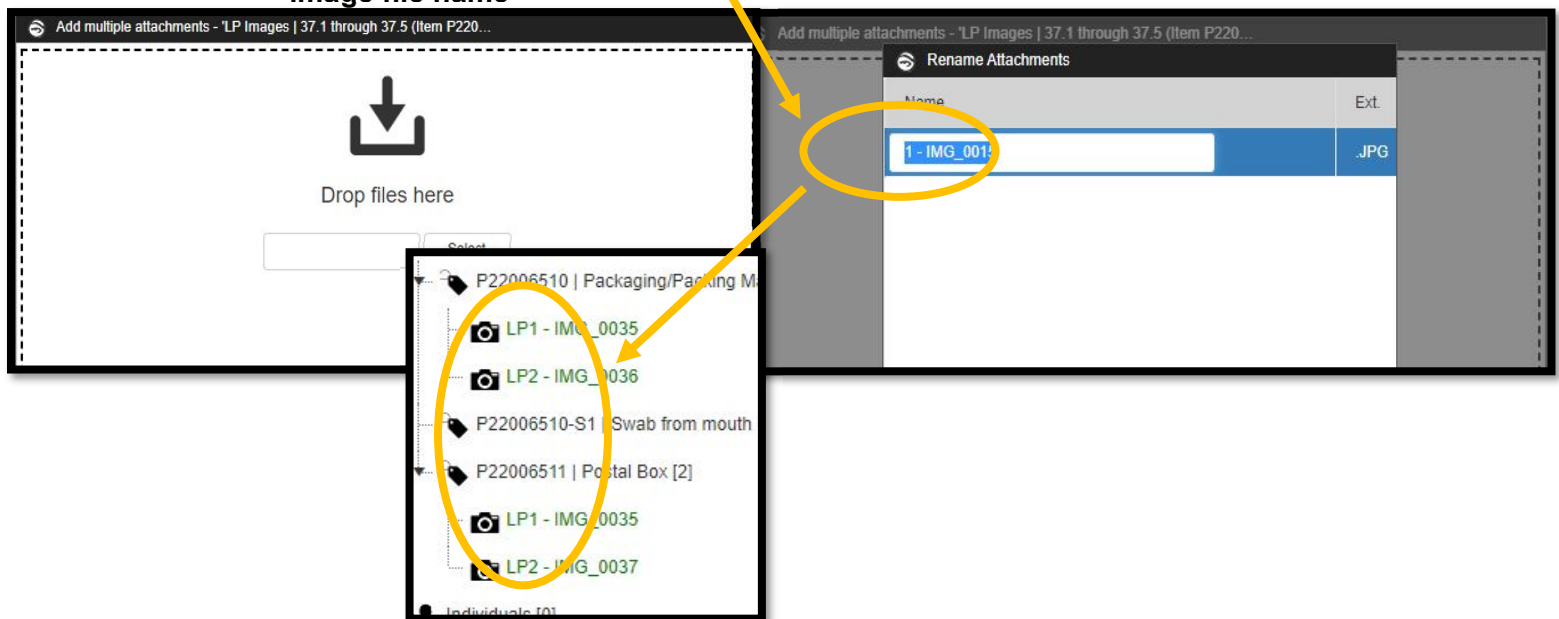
Image file name

Add multiple attachments - 'LP Images | 37.1 through 37.5 (Item P220...

Drop files here

Select

P22006510 | Packaging/Packing Ma

LP1 - IMG_0035

LP2 - IMG_0036

P22006510-S1 | Swab from mouth

P22006511 | Postal Box [2]

LP1 - IMG_0035

LP2 - IMG_0037

Individuals [0]

Add multiple attachments - 'LP Images | 37.1 through 37.5 (Item P220...

Rename Attachments

| Name | Ext. |
|---|---|
| 1 - IMG_0015 | .JPG |